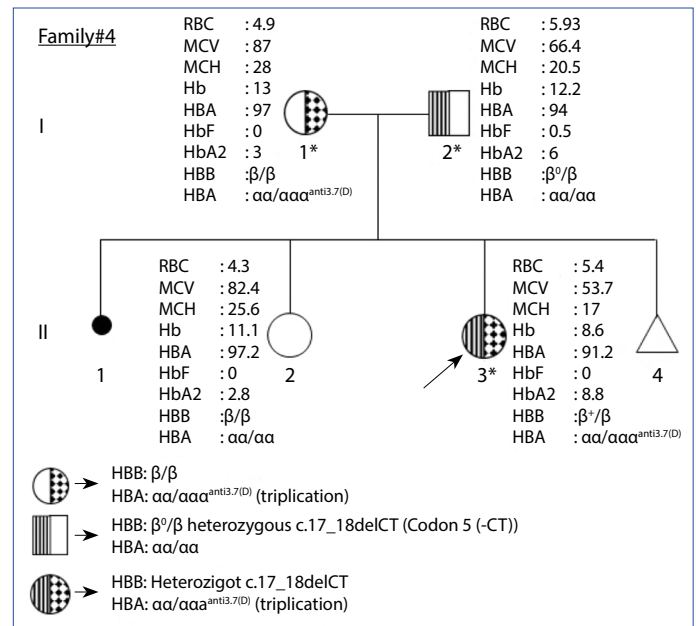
Family#4

I

| | |
|---|---|
| RBC | : 4.9 |
| MCV | : 87 |
| MCH | : 28 |
| Hb | : 13 |
| HBA | : 97 |
| HbF | : 0 |
| HbA2 | : 3 |
| HBB | :β/β |
| HBA | : αα/ααα$^{anti3.7(D)}$ |

1*

2*

| | |
|---|---|
| RBC | : 5.93 |
| MCV | : 66.4 |
| MCH | : 20.5 |
| Hb | : 12.2 |
| HBA | : 94 |
| HbF | : 0.5 |
| HbA2 | : 6 |
| HBB | :β$^0$/β |
| HBA | : αα/αα |

II

1

| | |
|---|---|
| RBC | : 4.3 |
| MCV | : 82.4 |
| MCH | : 25.6 |
| Hb | : 11.1 |
| HBA | : 97.2 |
| HbF | : 0 |
| HbA2 | : 2.8 |
| HBB | :β/β |
| HBA | : αα/αα |

2

3*

| | |
|---|---|
| RBC | : 5.4 |
| MCV | : 53.7 |
| MCH | : 17 |
| Hb | : 8.6 |
| HBA | : 91.2 |
| HbF | : 0 |
| HbA2 | : 8.8 |
| HBB | :β$^+$/β |
| HBA | : αα/ααα$^{anti3.7(D)}$ |

4

HBB: β/β
HBA: αα/ααα$^{anti3.7(D)}$ (triplication)

HBB: β$^0$/β heterozygous c.17_18delCT (Codon 5 (-CT))
HBA: αα/αα

HBB: Heterozigot c.17_18delCT
HBA: αα/ααα$^{anti3.7(D)}$ (triplication)